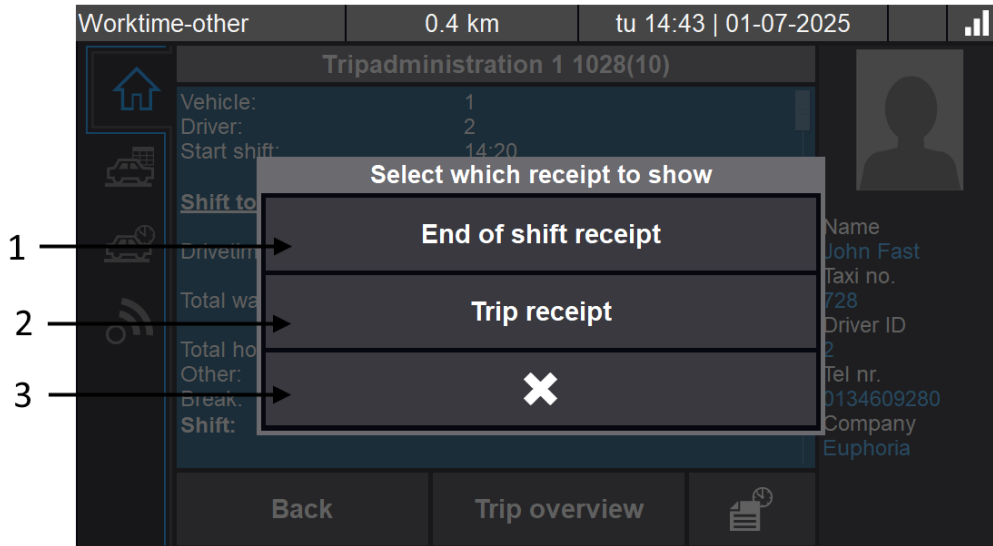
Worktime-other | 0.4 km | tu 14:43 | 01-07-2025

Tripadministration 1 1028(10)

Vehicle: 1
Driver: 2
Start shift: 14:20

Shift to

Driveti

Total wa

Total ho
Other:
Break:
Shift:

Select which receipt to show

1 End of shift receipt

2 Trip receipt

3 ✖

Name
John Fast
Taxi no.
728
Driver ID
2
Tel nr.
0134609280
Company
Euphoria

Back
Trip overview